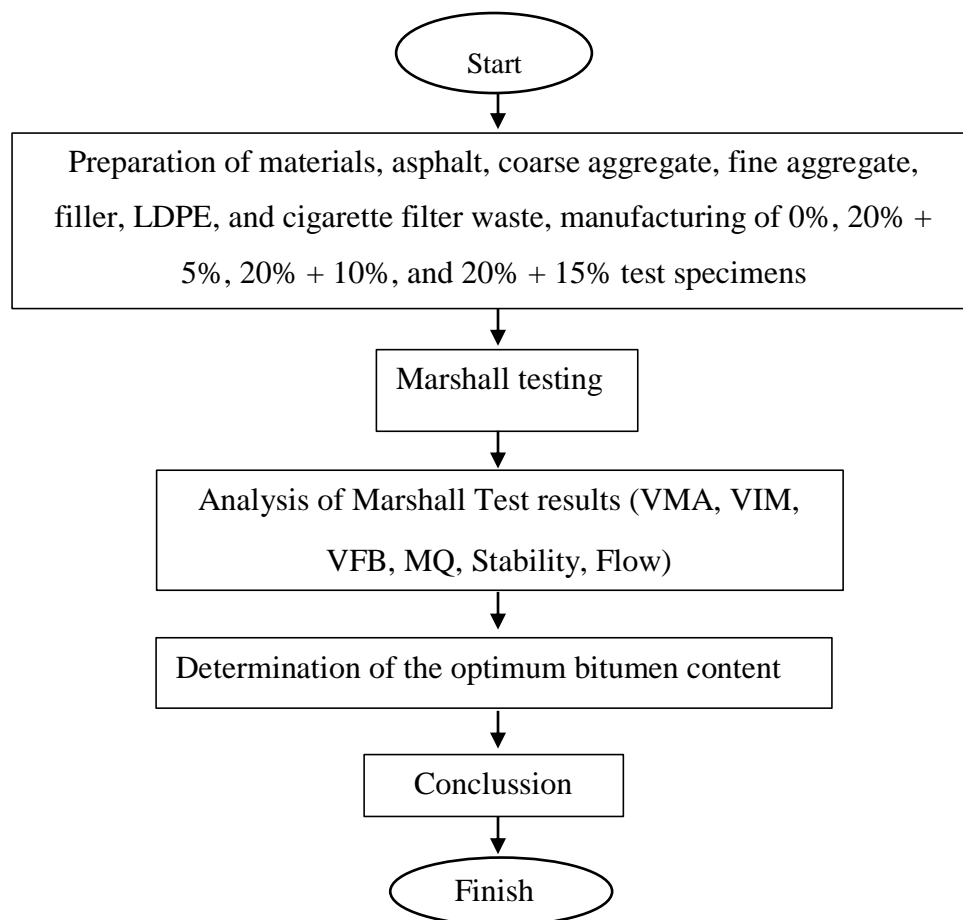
Start

Preparation of materials, asphalt, coarse aggregate, fine aggregate, filler, LDPE, and cigarette filter waste, manufacturing of 0%, 20% + 5%, 20% + 10%, and 20% + 15% test specimens

Marshall testing

Analysis of Marshall Test results (VMA, VIM, VFB, MQ, Stability, Flow)

Determination of the optimum bitumen content

Conclussion

Finish